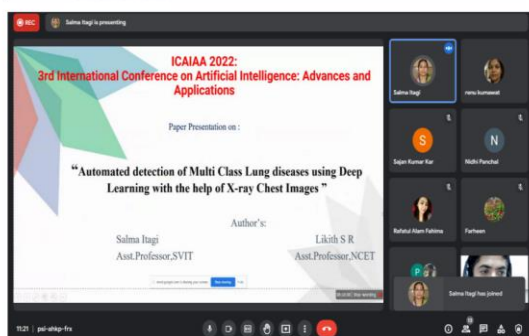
REC

Salma Itagi is presenting

ICAIAA 2022:
3rd International Conference on Artificial Intelligence: Advances and Applications

Paper Presentation on :

"Automated detection of Multi Class Lung diseases using Deep Learning with the help of X-ray Chest Images "

Author's:

Salma Itagi
Asst.Professor,SVIT

Likith S R
Asst.Professor,NCET

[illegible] is sharing your screen Stop sharing

Salma Itagi

renu kumawat

S
Sajan Kumar Kar

N
Nidhi Panchal

Rafatul Alam Fahima

Farheen

Salma Itagi has joined

11:21 | psi-ahkp-frx